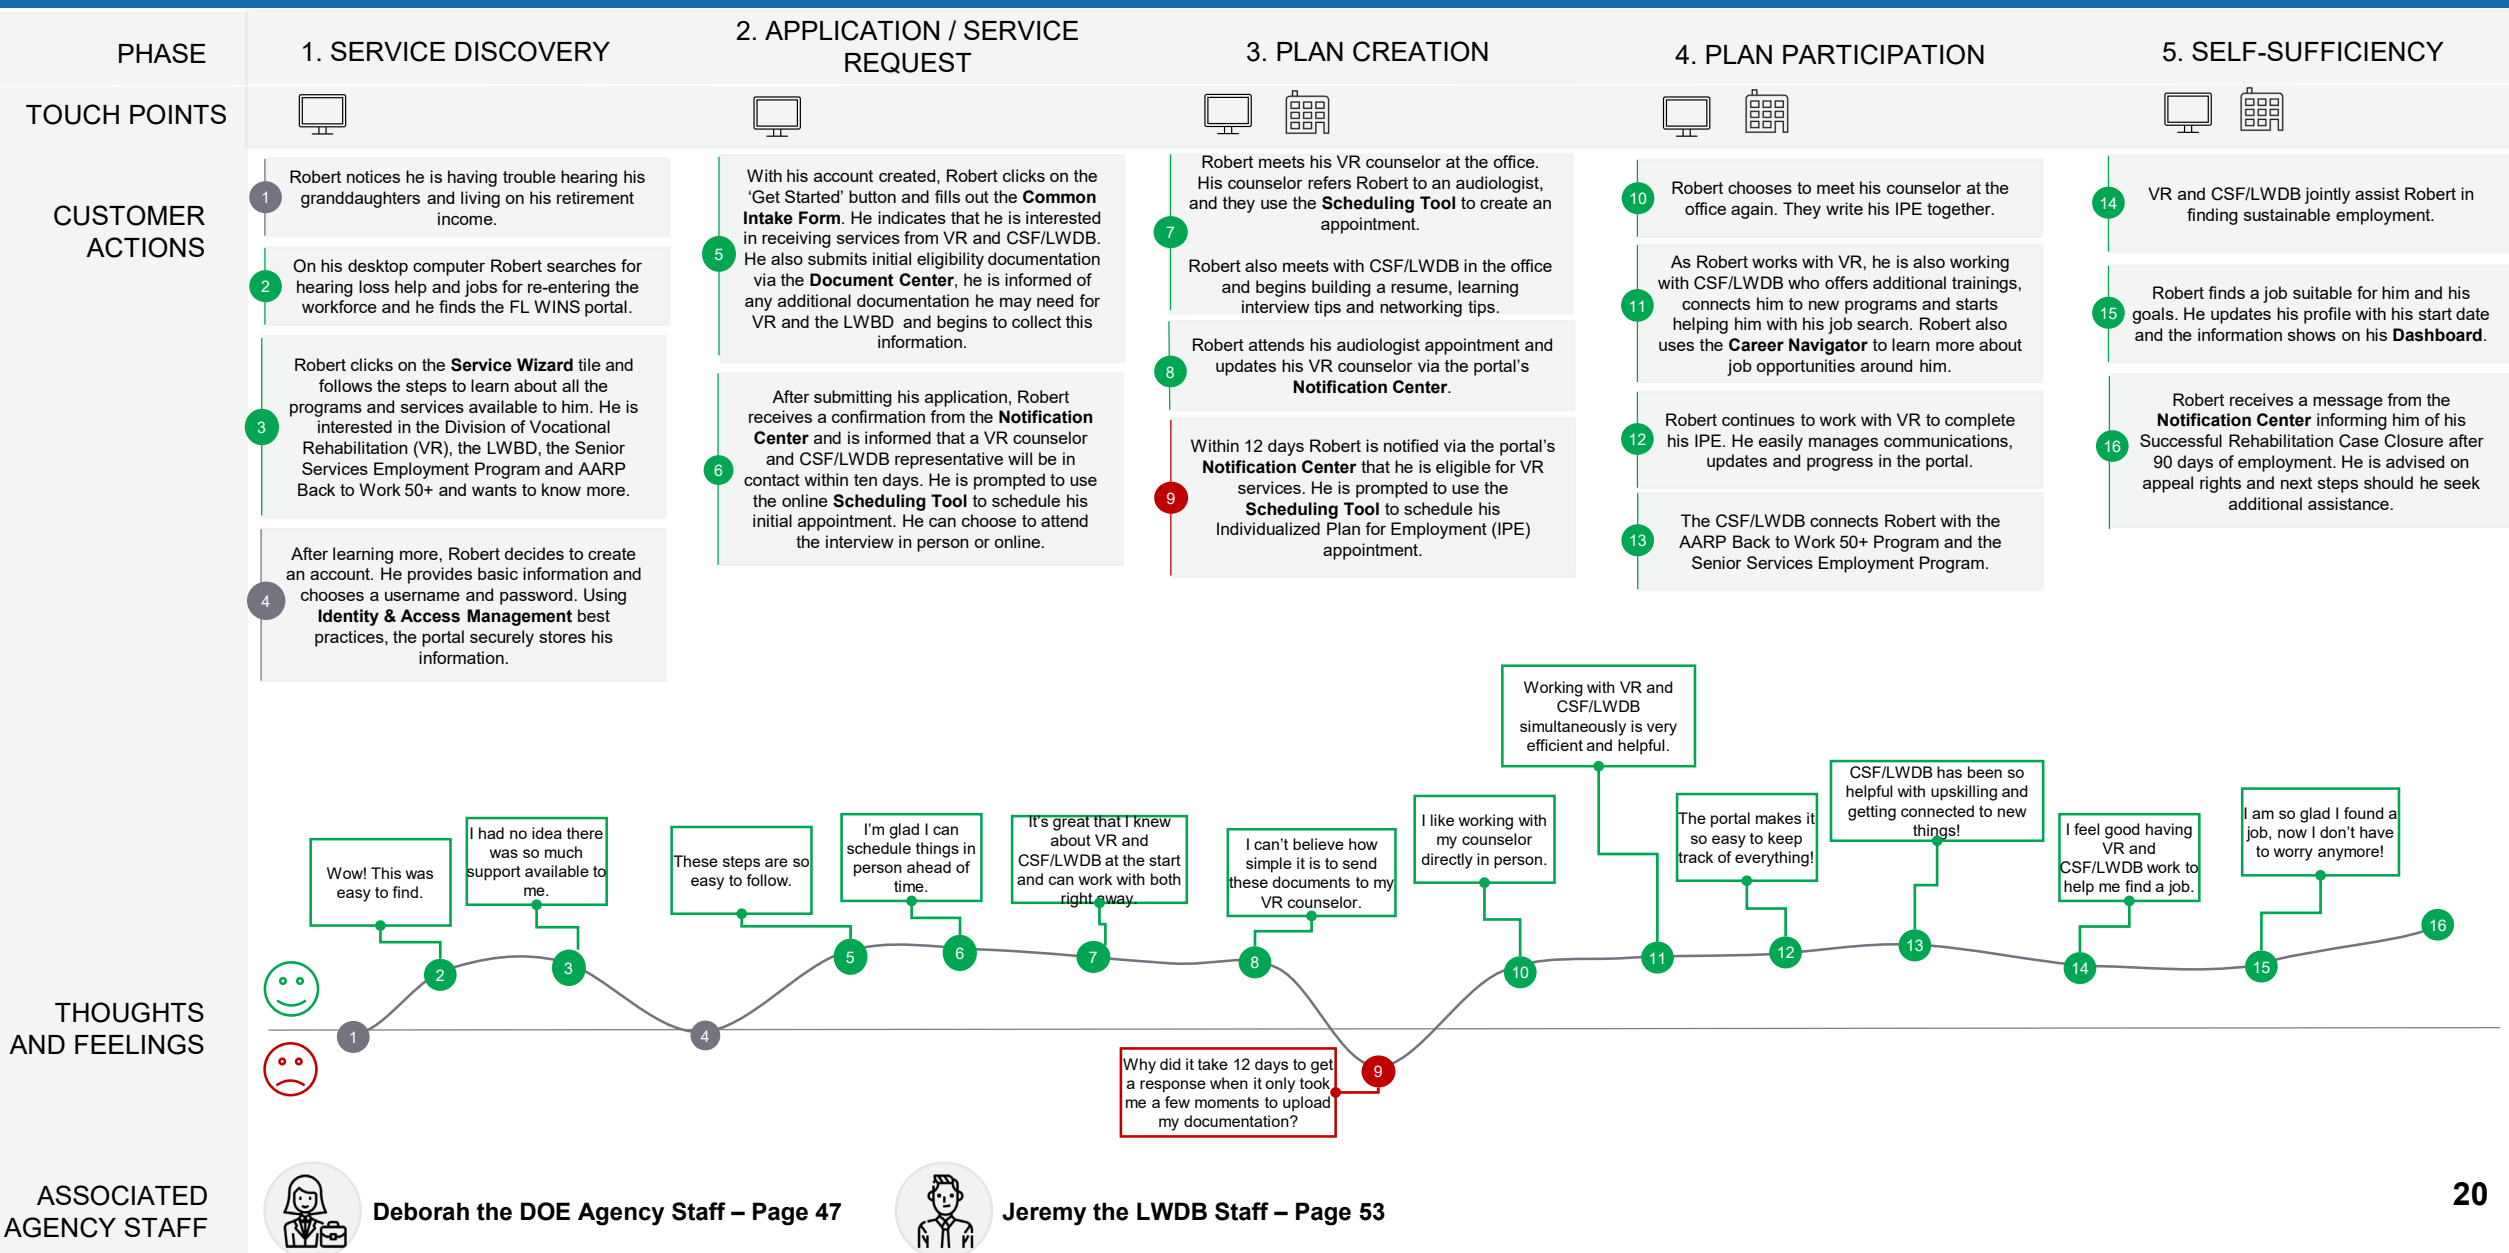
PHASE

1. SERVICE DISCOVERY

2. APPLICATION / SERVICE REQUEST

3. PLAN CREATION

4. PLAN PARTICIPATION

5. SELF-SUFFICIENCY

TOUCH POINTS

CUSTOMER ACTIONS

1 Robert notices he is having trouble hearing his granddaughters and living on his retirement income.

2 On his desktop computer Robert searches for hearing loss help and jobs for re-entering the workforce and he finds the FL WINS portal.

3 Robert clicks on the **Service Wizard** tile and follows the steps to learn about all the programs and services available to him. He is interested in the Division of Vocational Rehabilitation (VR), the LWBD, the Senior Services Employment Program and AARP Back to Work 50+ and wants to know more.

4 After learning more, Robert decides to create an account. He provides basic information and chooses a username and password. Using **Identity & Access Management** best practices, the portal securely stores his information.

5 With his account created, Robert clicks on the 'Get Started' button and fills out the **Common Intake Form**. He indicates that he is interested in receiving services from VR and CSF/LWDB. He also submits initial eligibility documentation via the **Document Center**, he is informed of any additional documentation he may need for VR and the LWBD and begins to collect this information.

6 After submitting his application, Robert receives a confirmation from the **Notification Center** and is informed that a VR counselor and CSF/LWDB representative will be in contact within ten days. He is prompted to use the online **Scheduling Tool** to schedule his initial appointment. He can choose to attend the interview in person or online.

7 Robert meets his VR counselor at the office. His counselor refers Robert to an audiologist, and they use the **Scheduling Tool** to create an appointment.

Robert also meets with CSF/LWDB in the office and begins building a resume, learning interview tips and networking tips.

8 Robert attends his audiologist appointment and updates his VR counselor via the portal's **Notification Center**.

9 Within 12 days Robert is notified via the portal's **Notification Center** that he is eligible for VR services. He is prompted to use the **Scheduling Tool** to schedule his Individualized Plan for Employment (IPE) appointment.

10 Robert chooses to meet his counselor at the office again. They write his IPE together.

11 As Robert works with VR, he is also working with CSF/LWDB who offers additional trainings, connects him to new programs and starts helping him with his job search. Robert also uses the **Career Navigator** to learn more about job opportunities around him.

12 Robert continues to work with VR to complete his IPE. He easily manages communications, updates and progress in the portal.

13 The CSF/LWDB connects Robert with the AARP Back to Work 50+ Program and the Senior Services Employment Program.

14 VR and CSF/LWDB jointly assist Robert in finding sustainable employment.

15 Robert finds a job suitable for him and his goals. He updates his profile with his start date and the information shows on his **Dashboard**.

16 Robert receives a message from the **Notification Center** informing him of his Successful Rehabilitation Case Closure after 90 days of employment. He is advised on appeal rights and next steps should he seek additional assistance.

THOUGHTS AND FEELINGS

Working with VR and CSF/LWDB simultaneously is very efficient and helpful.

Wow! This was easy to find.

I had no idea there was so much support available to me.

These steps are so easy to follow.

I'm glad I can schedule things in person ahead of time.

It's great that I knew about VR and CSF/LWDB at the start and can work with both right away.

I can't believe how simple it is to send these documents to my VR counselor.

I like working with my counselor directly in person.

The portal makes it so easy to keep track of everything!

CSF/LWDB has been so helpful with upskilling and getting connected to new things!

I feel good having VR and CSF/LWDB work to help me find a job.

I am so glad I found a job, now I don't have to worry anymore!

1 2 3 4 5 6 7 8 9 10 11 12 13 14 15 16

Why did it take 12 days to get a response when it only took me a few moments to upload my documentation?

ASSOCIATED AGENCY STAFF

Deborah the DOE Agency Staff – Page 47

Jeremy the LWDB Staff – Page 53

20